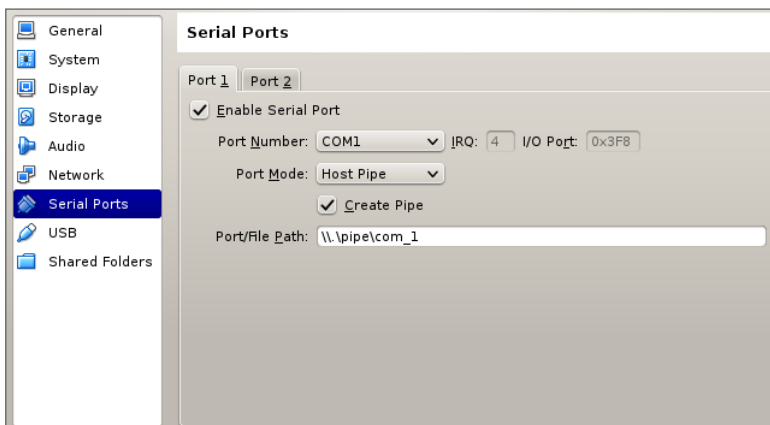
General
System
Display
Storage
Audio
Network
Serial Ports
USB
Shared Folders

Serial Ports

Port 1 Port 2

Enable Serial Port

Port Number: COM1 IRQ: 4 I/O Port: 0x3F8

Port Mode: Host Pipe

Create Pipe

Port/File Path: \\.\pipe\com_1